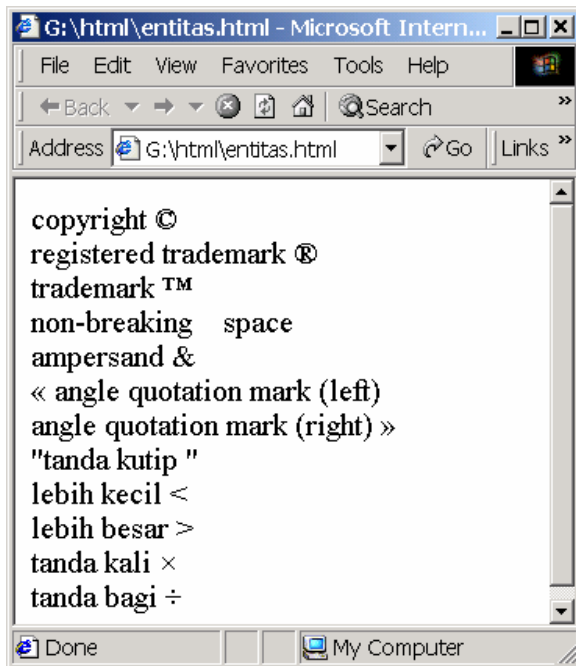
G:\html\entitas.html - Microsoft Intern...

File Edit View Favorites Tools Help

Back Search

Address G:\html\entitas.html Go Links »

copyright ©
registered trademark ®
trademark ™
non-breaking    space
ampersand &
« angle quotation mark (left)
angle quotation mark (right) »
"tanda kutip "
lebih kecil <
lebih besar >
tanda kali ×
tanda bagi ÷

Done My Computer